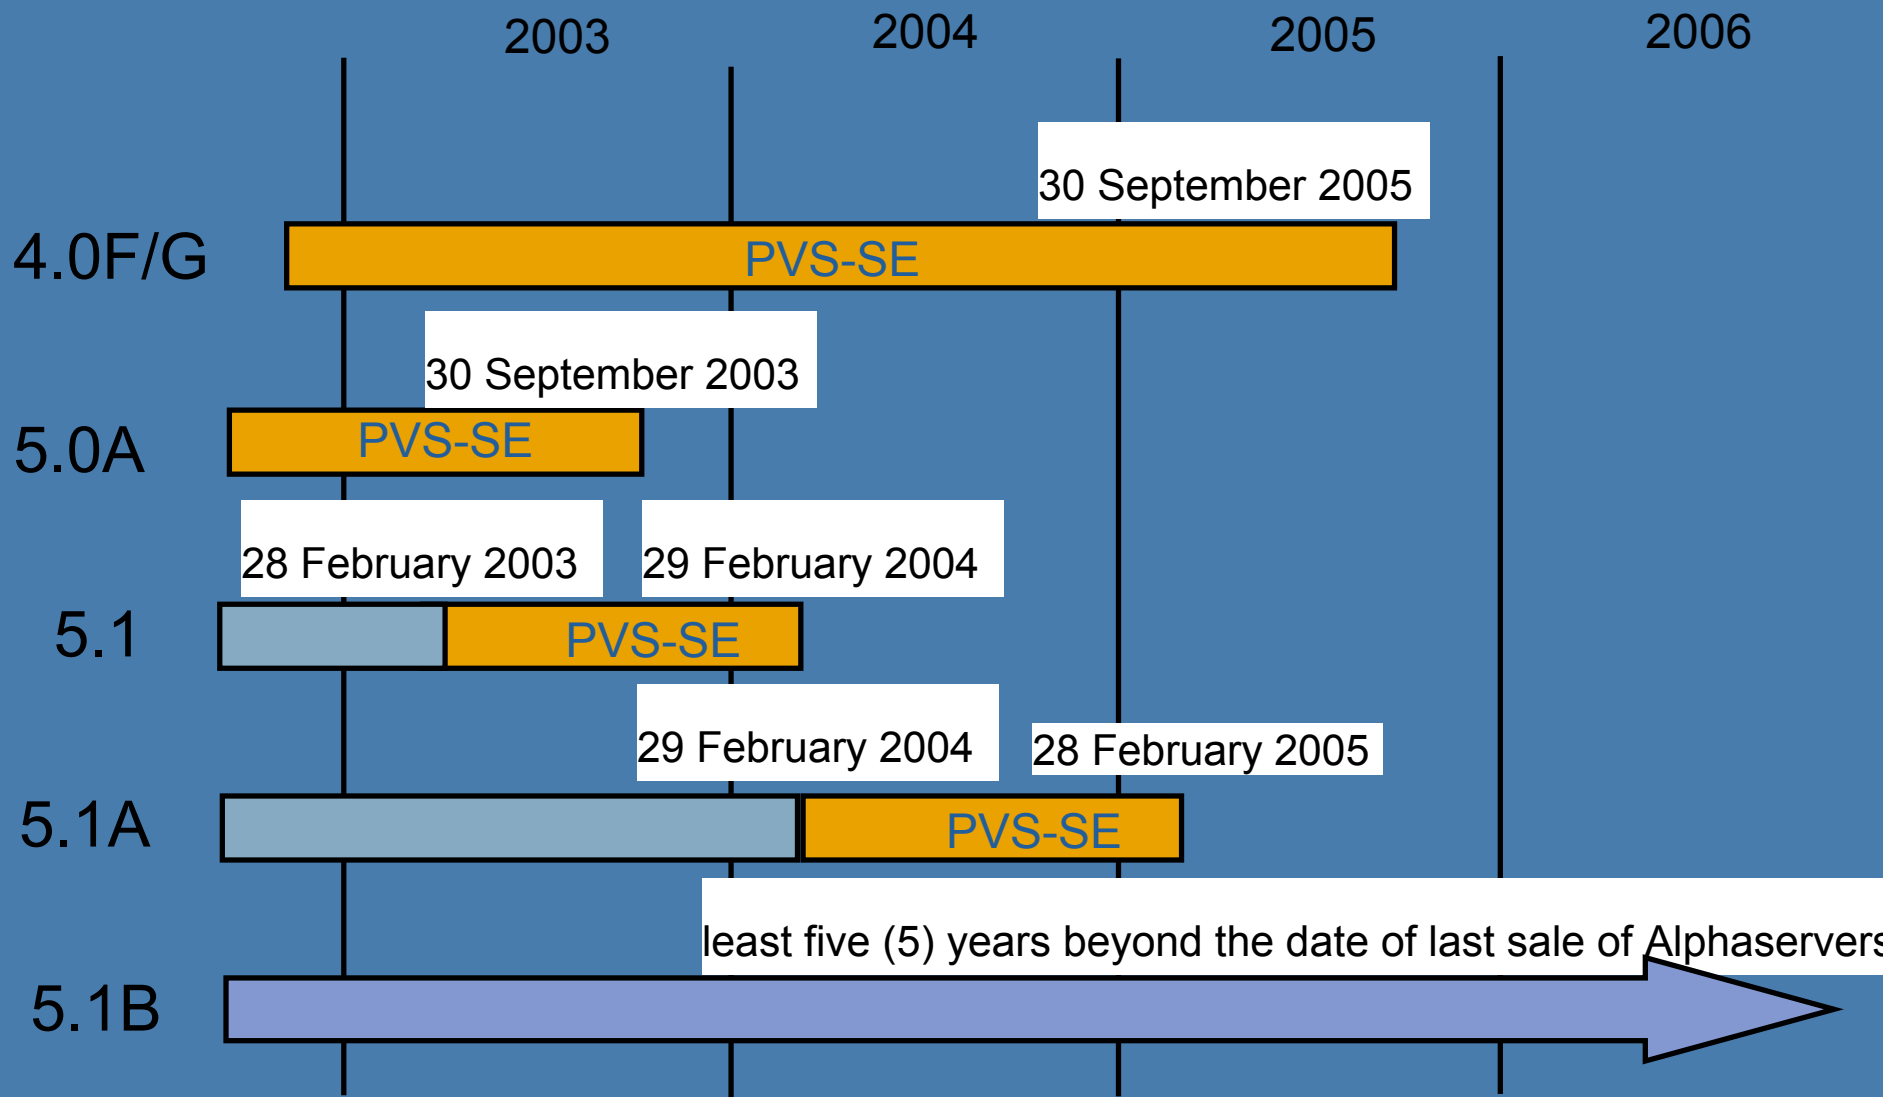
2003
2004
2005
2006

30 September 2005

4.0F/G
PVS-SE

30 September 2003

5.0A
PVS-SE

28 February 2003
29 February 2004

5.1
PVS-SE

29 February 2004
28 February 2005

5.1A
PVS-SE

least five (5) years beyond the date of last sale of Alphaservers

5.1B